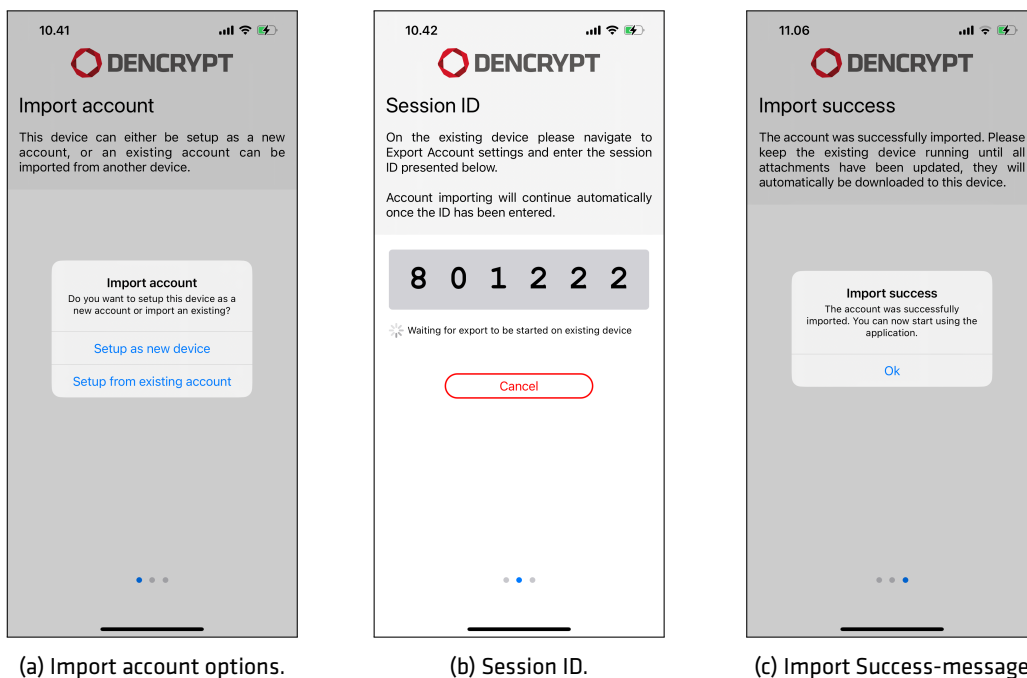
10.41

DENCRYPT

Import account

This device can either be setup as a new account, or an existing account can be imported from another device.

Import account
Do you want to setup this device as a new account or import an existing?

Setup as new device

Setup from existing account

(a) Import account options.

10.42

DENCRYPT

Session ID

On the existing device please navigate to Export Account settings and enter the session ID presented below.

Account importing will continue automatically once the ID has been entered.

8 0 1 2 2 2

Waiting for export to be started on existing device

Cancel

(b) Session ID.

11.06

DENCRYPT

Import success

The account was successfully imported. Please keep the existing device running until all attachments have been updated, they will automatically be downloaded to this device.

Import success
The account was successfully imported. You can now start using the application.

Ok

(c) Import Success-message